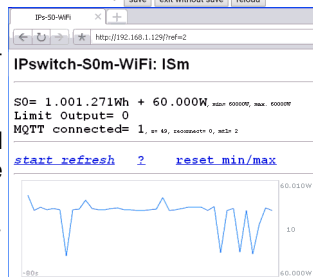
save | exit without save | reload

IPs-S0-WiFi

http://192.168.1.129/?ref=2

IPswitch-S0m-WiFi: ISm

S0= 1.001.271Wh + 60.000W, min: 60000W, max: 60000W
Limit Output= 0
MQTT connected= 1, rc 49, reconnect 0, ms1= 2

start refresh ? reset min/max

60.010W

10

-80s

60.000W